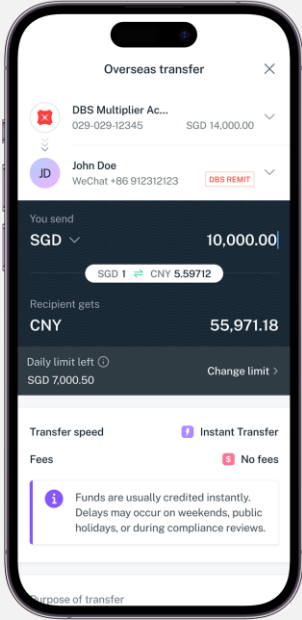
Overseas transfer

DBS Multiplier Ac...
029-029-12345
SGD 14,000.00

JD
John Doe
WeChat +86 912312123
DBS REMIT

You send
SGD
10,000.00

SGD 1 ⇌ CNY 5.59712

Recipient gets
CNY
55,971.18

Daily limit left
SGD 7,000.50
Change limit

Transfer speed
Instant Transfer

Fees
No fees

Funds are usually credited instantly. Delays may occur on weekends, public holidays, or during compliance reviews.

Purpose of transfer